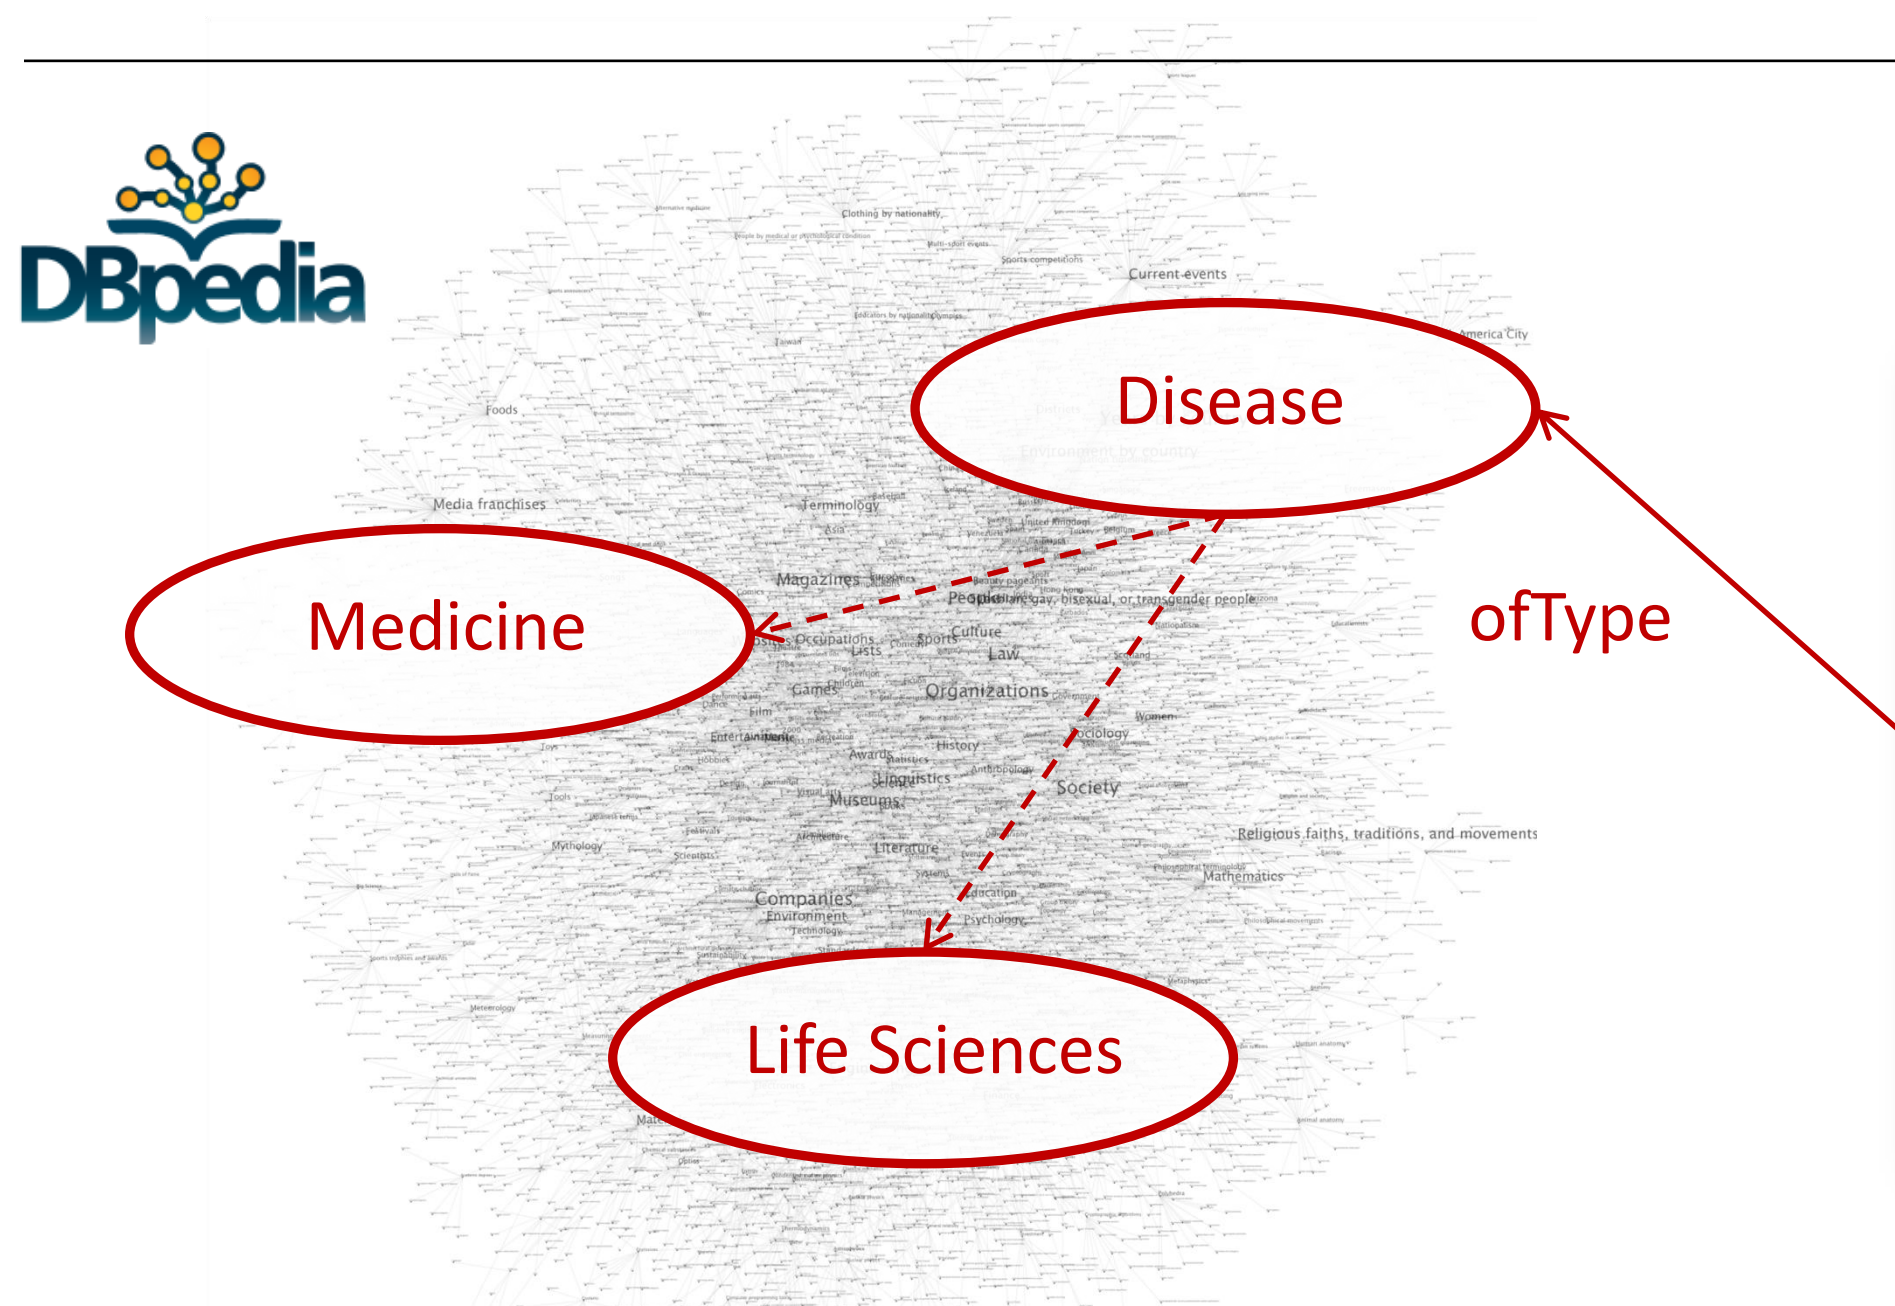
DBpedia

Clothing by nationality
Sports competitions
Current events
America City
Foods
Disease
Media franchises
Terminology
United Kingdom
Medicine
Magazines
People
Lesbian, gay, bisexual, or transgender people
ofType
Occupations
Lists
Sports
Culture
Law
Games
Organizations
Film
Entertainment
Women
Sociology
History
Awards
Statistics
Linguistics
Anthropology
Society
Museums
Tools
Religious faiths, traditions, and movements
Mythology
Literature
Mathematics
Companies
Education
Environment
Psychology
Technology
Life Sciences